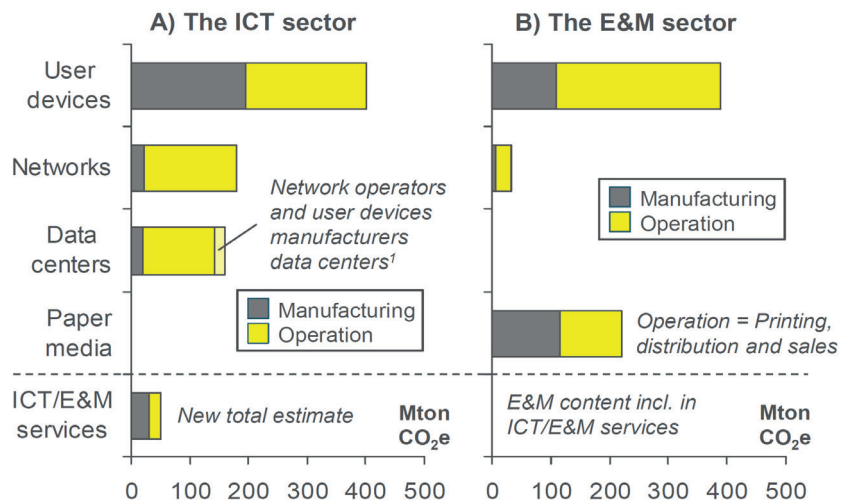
A) The ICT sector

B) The E&M sector

User devices

Networks

Data centers

Paper media

ICT/E&M services

Network operators and user devices manufacturers data centers$^1$

Manufacturing
Operation

New total estimate

Mton $CO_2e$

0 100 200 300 400 500

Manufacturing
Operation

Operation = Printing, distribution and sales

E&M content incl. in ICT/E&M services

Mton $CO_2e$

0 100 200 300 400 500